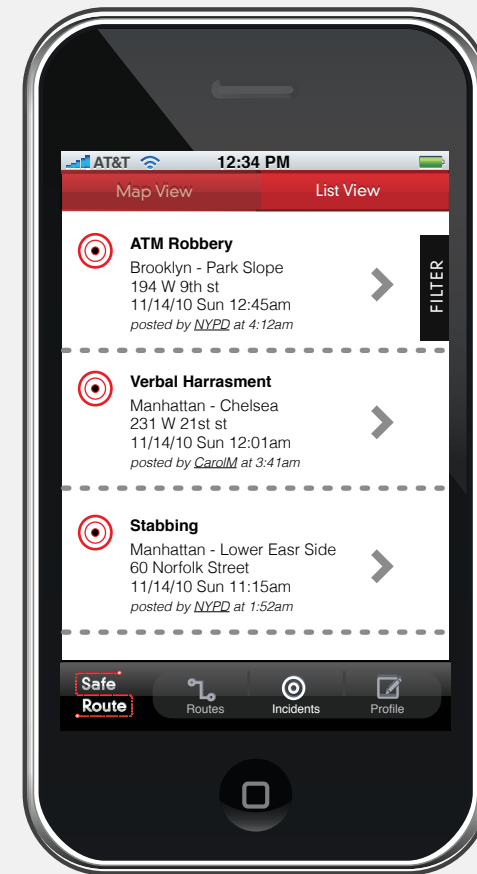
AT&T 12:34 PM

Map View | List View

FILTER

ATM Robbery
Brooklyn - Park Slope
194 W 9th st
11/14/10 Sun 12:45am
posted by NYPD at 4:12am

Verbal Harrasment
Manhattan - Chelsea
231 W 21st st
11/14/10 Sun 12:01am
posted by CarolM at 3:41am

Stabbing
Manhattan - Lower Easr Side
60 Norfolk Street
11/14/10 Sun 11:15am
posted by NYPD at 1:52am

Safe Route
Routes
Incidents
Profile